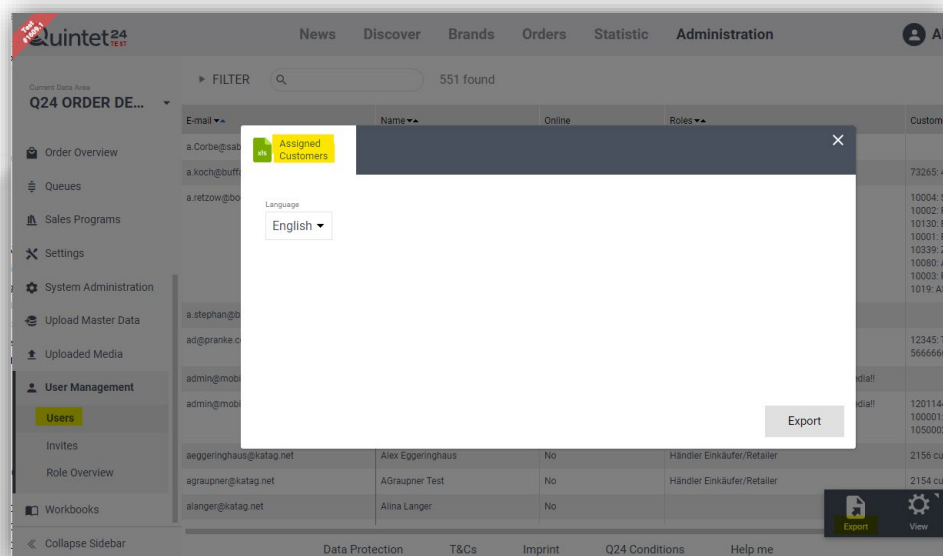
Test #1091
Quintet24 TEST

News Discover Brands Orders Statistic Administration

Current Data Area
Q24 ORDER DE...

Order Overview
Queues
Sales Programs
Settings
System Administration
Upload Master Data
Uploaded Media
User Management
Users
Invites
Role Overview
Workbooks
Collapse Sidebar

FILTER
551 found

| E-mail | Name | Online | Roles | Custom |
|---|---|---|---|---|
| a.Corbe@sab | | | | |
| a.koch@buffa | | | | 73265: |
| a.retzow@bo | | | | 10004: 10002: 10130: 10001: 10339: 10080: 10003: 1019: A |
| a.stephan@b | | | | |
| ad@pranke.c | | | | 12345: 566666 |
| admin@mobi | | | dia!! | |
| admin@mobi | | | dia!! | 120114 100001 105000 |
| aeggeringhaus@katag.net | Alex Eggeringhaus | No | Händler Einkäufer/Retailer | 2156 cu |
| agraupner@katag.net | AGraupner Test | No | Händler Einkäufer/Retailer | 2154 cu |
| alanger@katag.net | Alina Langer | No | | |

xls Assigned Customers

Language
English

Export

Export View

Data Protection T&Cs Imprint Q24 Conditions Help me